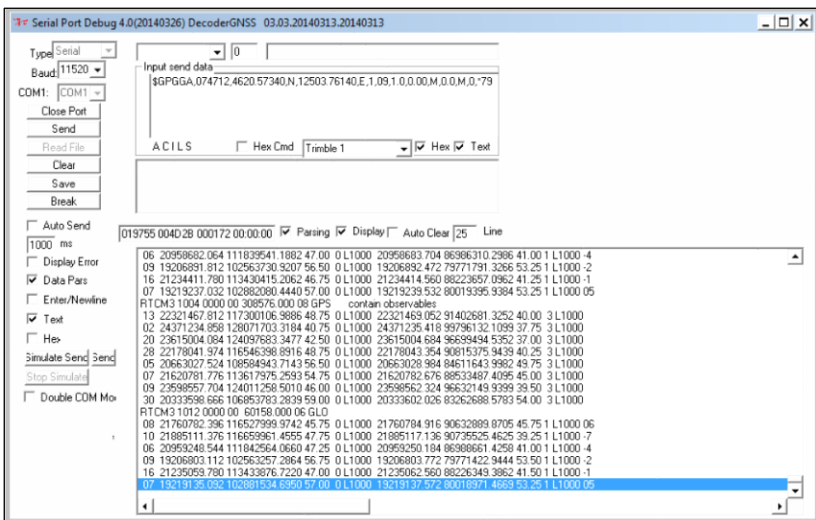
Serial Port Debug 4.0(20140326) DecoderGNSS 03.03.20140313.20140313

Type Serial
Baud 11520
COM1: COM1
Close Port
Send
Read File
Clear
Save
Break
Auto Send
1000 ms
Display Error
Data Pars
Enter/Newline
Text
Hex
Simulate Send Send
Stop Simulate
Double COM Mo

0
Input send data
$GPGGA,074712,4620.57340,N,12503.76140,E,1,09,1.0,0.00,M,0.0,M,0,*79
ACILS Hex Cmd Trimble 1 Hex Text

019755 004D2B 000172 00:00:00 Parsing Display Auto Clear 25 Line

06 20958682.064 111839541.1882 47.00 0 L1000 20958683.704 86986310.2986 41.00 1 L1000 -4
09 19206891.812 102563730.9207 56.50 0 L1000 19206892.472 79771791.3266 53.25 1 L1000 -2
16 21234411.780 113430415.2062 46.75 0 L1000 21234414.560 88223657.0962 41.25 1 L1000 -1
07 19219237.032 102882080.4440 57.00 0 L1000 19219239.532 80019395.9384 53.25 1 L1000 05
RTCM3 1004 0000 00 308576.000 08 GPS contain observables
13 22321467.812 117300106.9886 48.75 0 L1000 22321469.052 91402681.3252 40.00 3 L1000
02 24371234.858 128071703.3184 40.75 0 L1000 24371235.418 99796132.1099 37.75 3 L1000
20 23615004.084 124097683.3477 42.50 0 L1000 23615004.684 96699494.5352 37.00 3 L1000
28 22178041.974 116546398.8916 48.75 0 L1000 22178043.354 90815375.9439 40.25 3 L1000
05 20663027.524 108584943.7143 56.50 0 L1000 20663028.984 84611643.9982 49.75 3 L1000
04 21620781.776 113617975.2593 54.75 0 L1000 21620782.676 88533487.4095 45.00 3 L1000
09 23598557.704 124011258.5010 46.00 0 L1000 23598562.324 96632149.9399 39.50 3 L1000
30 20333598.666 106853783.2839 59.00 0 L1000 20333602.026 83262688.5783 54.00 3 L1000
RTCM3 1012 0000 00 60158.000 06 GLO
08 21760782.396 116527999.9742 45.75 0 L1000 21760784.916 90632889.8705 45.75 1 L1000 06
10 21885111.376 116659961.4555 47.75 0 L1000 21885117.136 90735525.4625 39.25 1 L1000 -7
06 20959248.544 111842564.0660 47.25 0 L1000 20959250.184 86988661.4258 41.00 1 L1000 -4
09 19206803.112 102563257.2864 56.75 0 L1000 19206803.772 79771422.9444 53.50 1 L1000 -2
16 21235059.780 113433876.7220 47.00 0 L1000 21235062.560 88226349.3862 41.50 1 L1000 -1
07 19219135.092 102881534.6950 57.00 0 L1000 19219137.572 80018971.4669 53.25 1 L1000 05